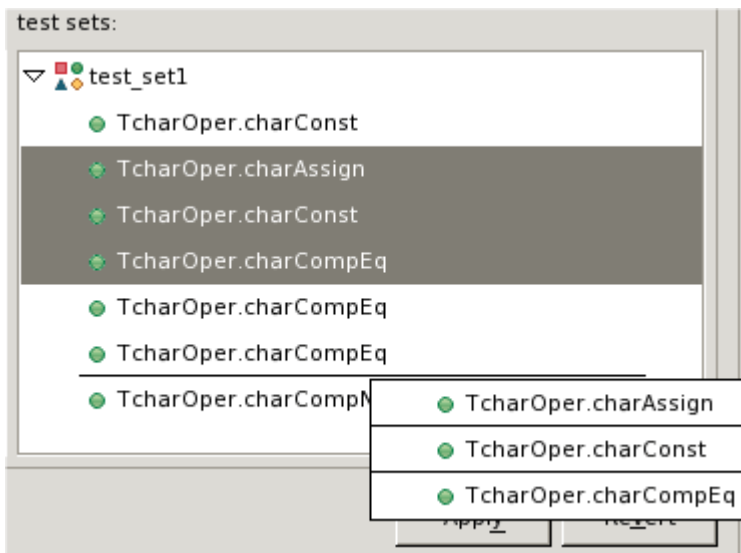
test sets:

test_set1

TcharOper.charConst

TcharOper.charAssign

TcharOper.charConst

TcharOper.charCompEq

TcharOper.charCompEq

TcharOper.charCompEq

TcharOper.charCompN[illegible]

TcharOper.charAssign

TcharOper.charConst

TcharOper.charCompEq

Apply

Revert